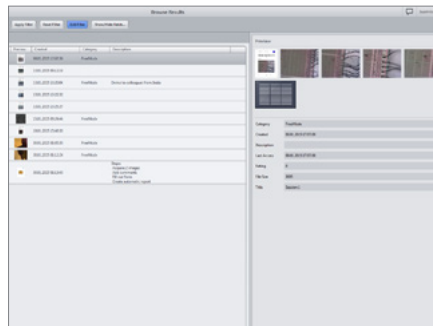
Browse Results

Apply Filter | Save Filter | Edit Filter | Show/Hide Fields

Preview | Created | Category | Description

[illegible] | FastNote

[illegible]

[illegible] | FastNote | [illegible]

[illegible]

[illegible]

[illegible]

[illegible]

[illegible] | FastNote

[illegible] | FastNote

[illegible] | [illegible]

Preview

Category | FastNote
Created | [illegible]
Description |
Last Access | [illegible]
Rating | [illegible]
File Size | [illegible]
Title | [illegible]